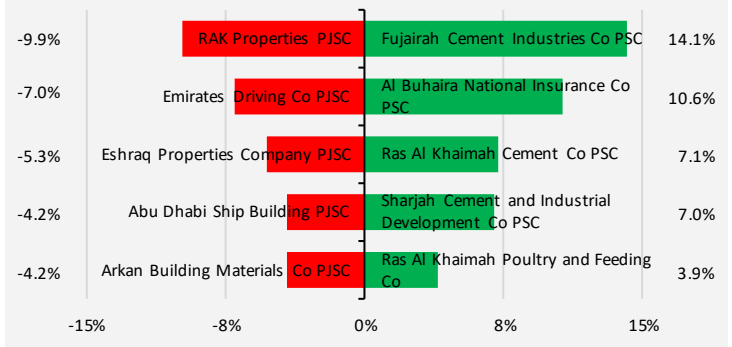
-9.9% RAK Properties PJSC Fujairah Cement Industries Co PSC 14.1%

-7.0% Emirates Driving Co PJSC Al Buhaira National Insurance Co PSC 10.6%

-5.3% Eshraq Properties Company PJSC Ras Al Khaimah Cement Co PSC 7.1%

-4.2% Abu Dhabi Ship Building PJSC Sharjah Cement and Industrial Development Co PSC 7.0%

-4.2% Arkan Building Materials Co PJSC Ras Al Khaimah Poultry and Feeding Co 3.9%

-15% -8% 0% 8% 15%